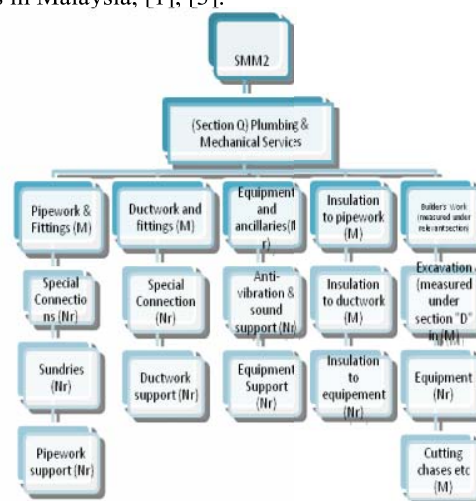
s in Malaysia, [1], [5].

SMM2

(Section Q) Plumbing & Mechanical Services

Pipework & Fittings (M)

Special Connections (Nr)

Sundries (Nr)

Pipework support (Nr)

Ductwork and fittings (M)

Special Connection (Nr)

Ductwork support (Nr)

Equipment and ancillaries (Nr)

Anti-vibration & sound support (Nr)

Equipment Support (Nr)

Insulation to pipework (M)

Insulation to ductwork (M)

Insulation to equipement (M)

Builder's Work (measured under relevant section)

Excavation (measured under section "D" in (M)

Equipment (Nr)

Cutting chases etc (M)